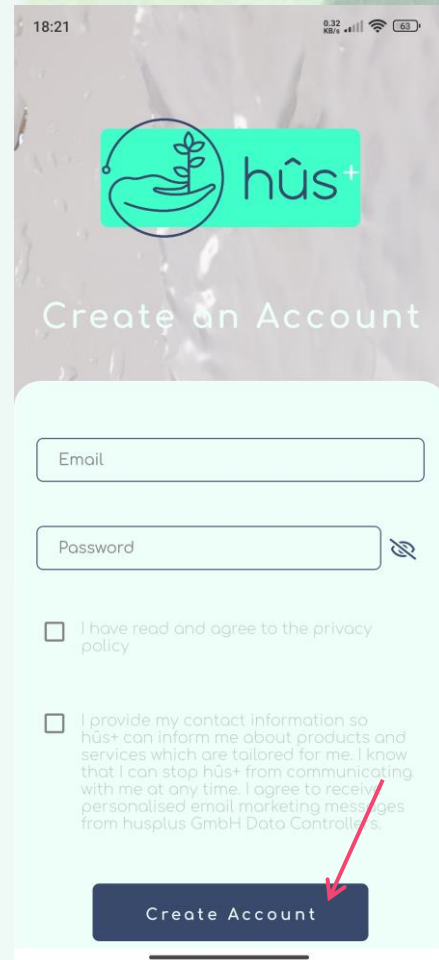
18:21
0.32 KB/s 63

hûs+

Create an Account

Email

Password

I have read and agree to the privacy policy

I provide my contact information so hûs+ can inform me about products and services which are tailored for me. I know that I can stop hûs+ from communicating with me at any time. I agree to receive personalised email marketing messages from husplus GmbH Data Controllers.

Create Account